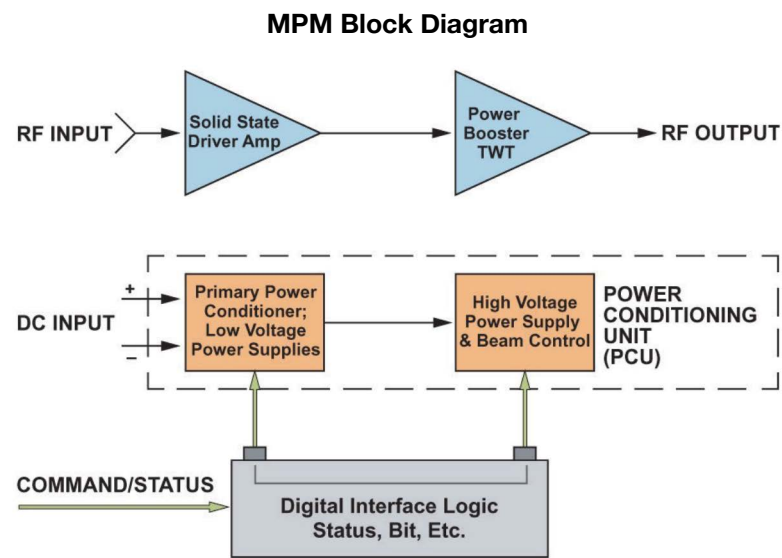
MPM Block Diagram

RF INPUT

Solid State Driver Amp

Power Booster TWT

RF OUTPUT

DC INPUT

+

−

Primary Power Conditioner; Low Voltage Power Supplies

High Voltage Power Supply & Beam Control

POWER CONDITIONING UNIT (PCU)

COMMAND/STATUS

Digital Interface Logic Status, Bit, Etc.